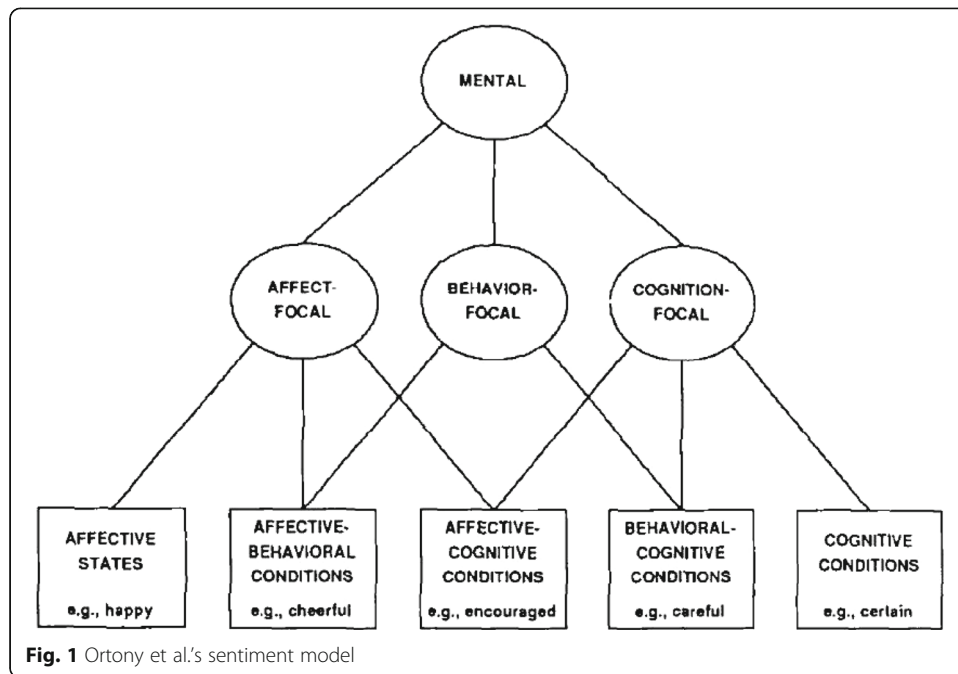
MENTAL

AFFECT-FOCAL

BEHAVIOR-FOCAL

COGNITION-FOCAL

AFFECTIVE STATES

e.g., happy

AFFECTIVE-BEHAVIORAL CONDITIONS

e.g., cheerful

AFFECTIVE-COGNITIVE CONDITIONS

e.g., encouraged

BEHAVIORAL-COGNITIVE CONDITIONS

e.g., careful

COGNITIVE CONDITIONS

e.g., certain

**Fig. 1** Ortony et al.'s sentiment model